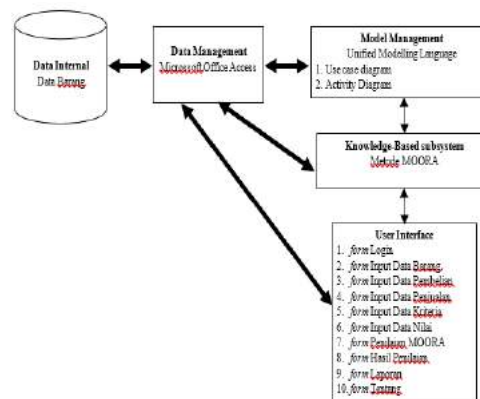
Data Internal
Data Barang

Data Management
Microsoft Office Access

Model Management
Unified Modelling Language
1. Use case diagram
2. Activity Diagram

Knowledge-Based subsystem
Metode MOORA

User Interface
1. *form* Login
2. *form* Input Data Barang
3. *form* Input Data Pembelian
4. *form* Input Data Penjualan
5. *form* Input Data Kriteria
6. *form* Input Data Nilai
7. *form* Penilaian MOORA
8. *form* Hasil Penilaian
9. *form* Laporan
10. *form* Tentang